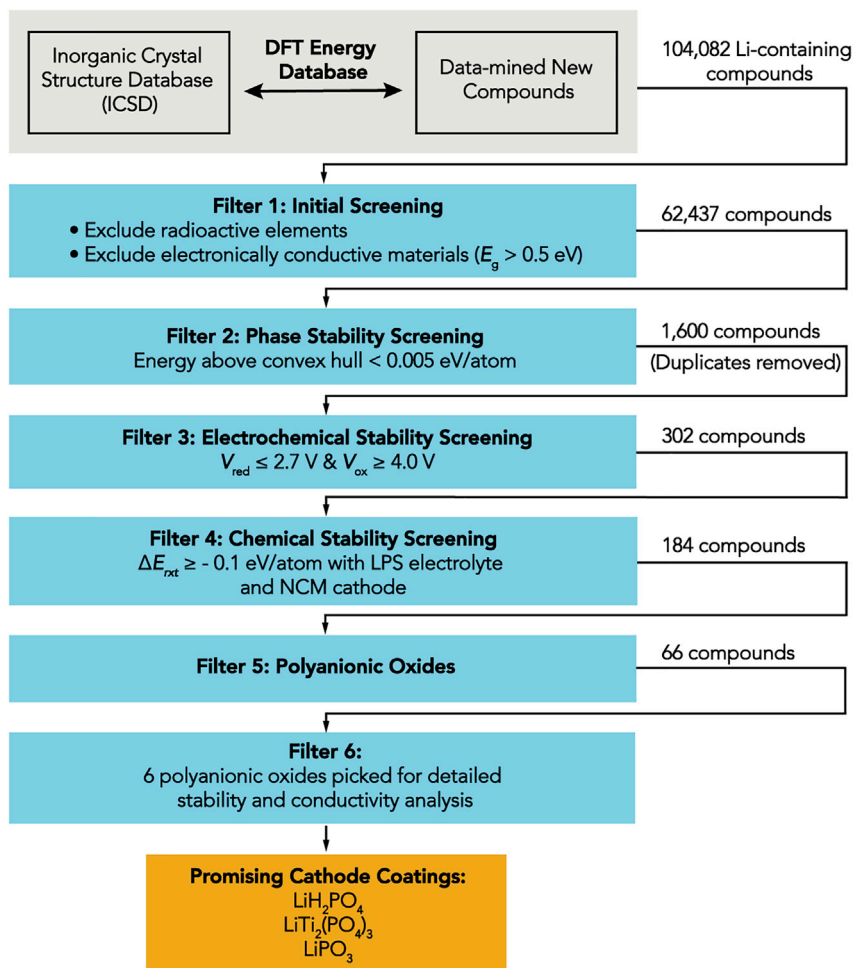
Inorganic Crystal Structure Database (ICSD)

DFT Energy Database

Data-mined New Compounds

104,082 Li-containing compounds

**Filter 1: Initial Screening**
• Exclude radioactive elements
• Exclude electronically conductive materials ($E_g$ > 0.5 eV)

62,437 compounds

**Filter 2: Phase Stability Screening**
Energy above convex hull < 0.005 eV/atom

1,600 compounds
(Duplicates removed)

**Filter 3: Electrochemical Stability Screening**
$V_{red} \leq 2.7$ V & $V_{ox} \geq 4.0$ V

302 compounds

**Filter 4: Chemical Stability Screening**
$\Delta E_{rxt} \geq -0.1$ eV/atom with LPS electrolyte and NCM cathode

184 compounds

**Filter 5: Polyanionic Oxides**

66 compounds

**Filter 6:**
6 polyanionic oxides picked for detailed stability and conductivity analysis

**Promising Cathode Coatings:**
$LiH_2PO_4$
$LiTi_2(PO_4)_3$
$LiPO_3$